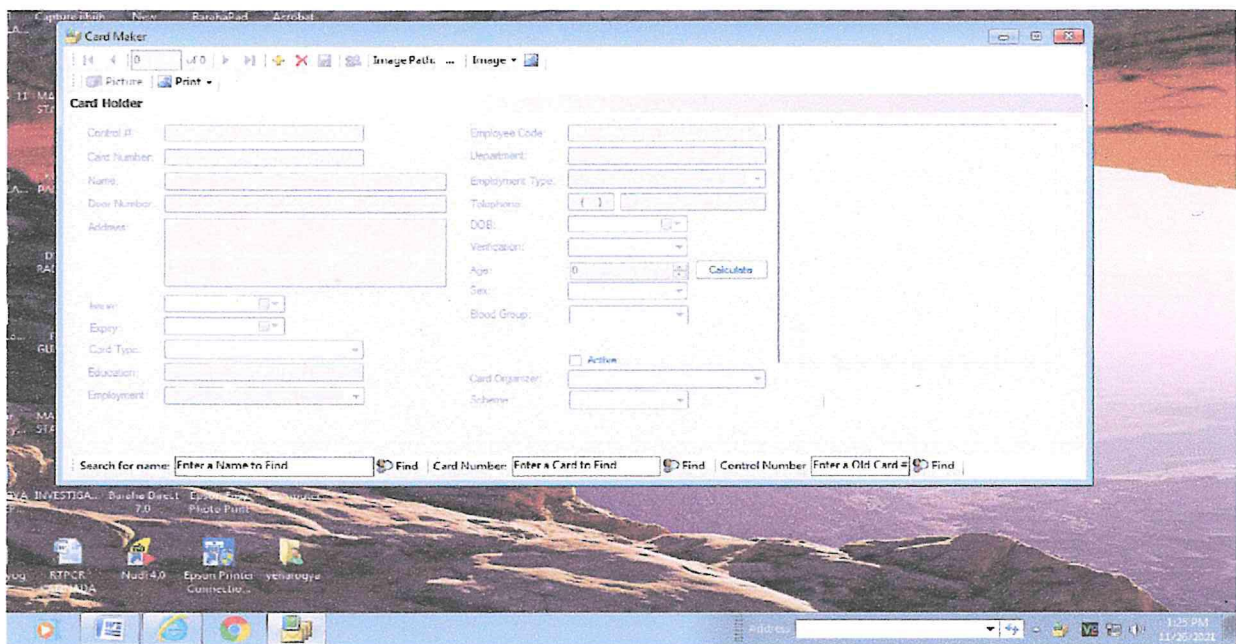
Capture ibih New BarahaPad Acrobat

Card Maker

0 of 0 Image Path ... Image

Picture Print

Card Holder

Control #:
Card Number:
Name:
Door Number:
Address:
Issue:
Expiry:
Card Type:
Education:
Employment:

Employee Code:
Department:
Employment Type:
Telephone: ( )
DOB:
Verification:
Age: 0 Calculate
Sex:
Blood Group:
Active
Card Organizer:
Scheme:

Search for name: Enter a Name to Find Find | Card Number: Enter a Card to Find Find | Control Number Enter a Old Card # Find

INVESTIGA... Baraha Direct 7.0 Epson Easy Photo Print

RTPCR Nudi 4.0 Epson Printer Connectio... yeharogya

Address

1:25 PM 11/26/2021